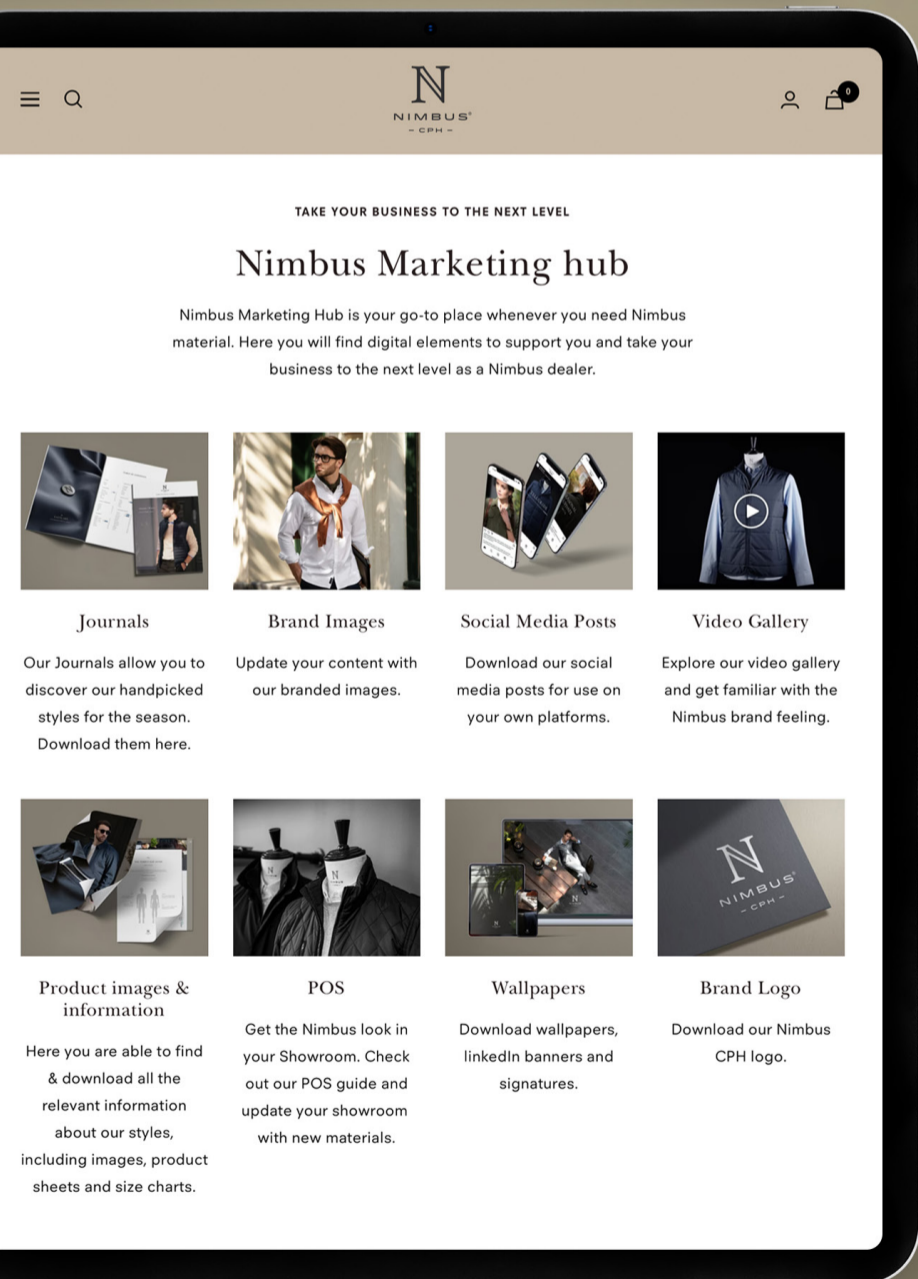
N
NIMBUS®
– CPH –

0

TAKE YOUR BUSINESS TO THE NEXT LEVEL

Nimbus Marketing hub

Nimbus Marketing Hub is your go-to place whenever you need Nimbus material. Here you will find digital elements to support you and take your business to the next level as a Nimbus dealer.

Journals

Our Journals allow you to discover our handpicked styles for the season. Download them here.

Brand Images

Update your content with our branded images.

Social Media Posts

Download our social media posts for use on your own platforms.

Video Gallery

Explore our video gallery and get familiar with the Nimbus brand feeling.

Product images & information

Here you are able to find & download all the relevant information about our styles, including images, product sheets and size charts.

POS

Get the Nimbus look in your Showroom. Check out our POS guide and update your showroom with new materials.

Wallpapers

Download wallpapers, linkedIn banners and signatures.

Brand Logo

Download our Nimbus CPH logo.